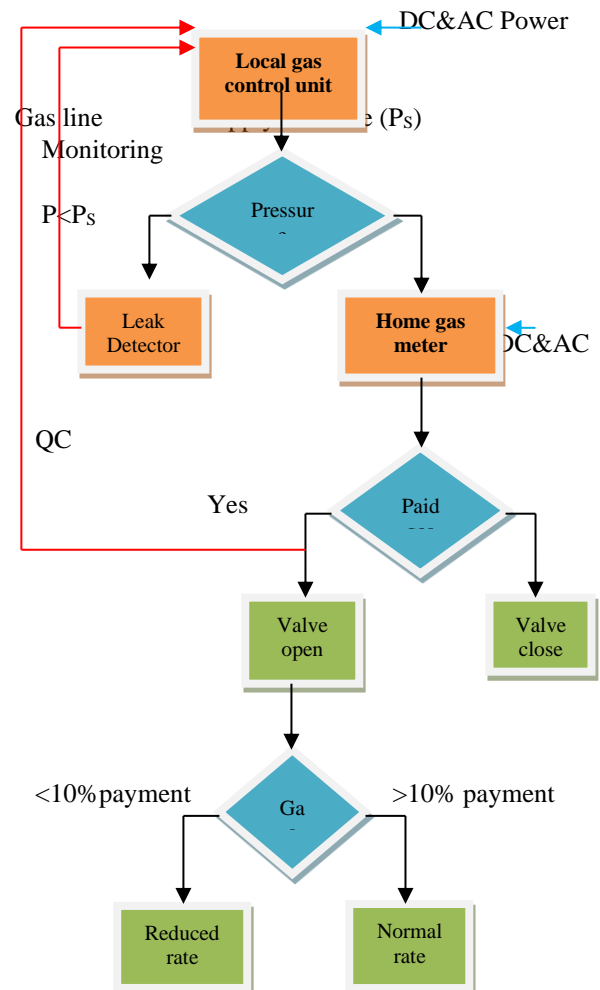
DC&AC Power

Local gas control unit

Gas line Monitoring

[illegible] (P$_S$)

P<P$_S$

Pressur

Leak Detector

Home gas meter

DC&AC

QC

Yes

Paid

Valve open

Valve close

<10% payment

Ga

>10% payment

Reduced rate

Normal rate